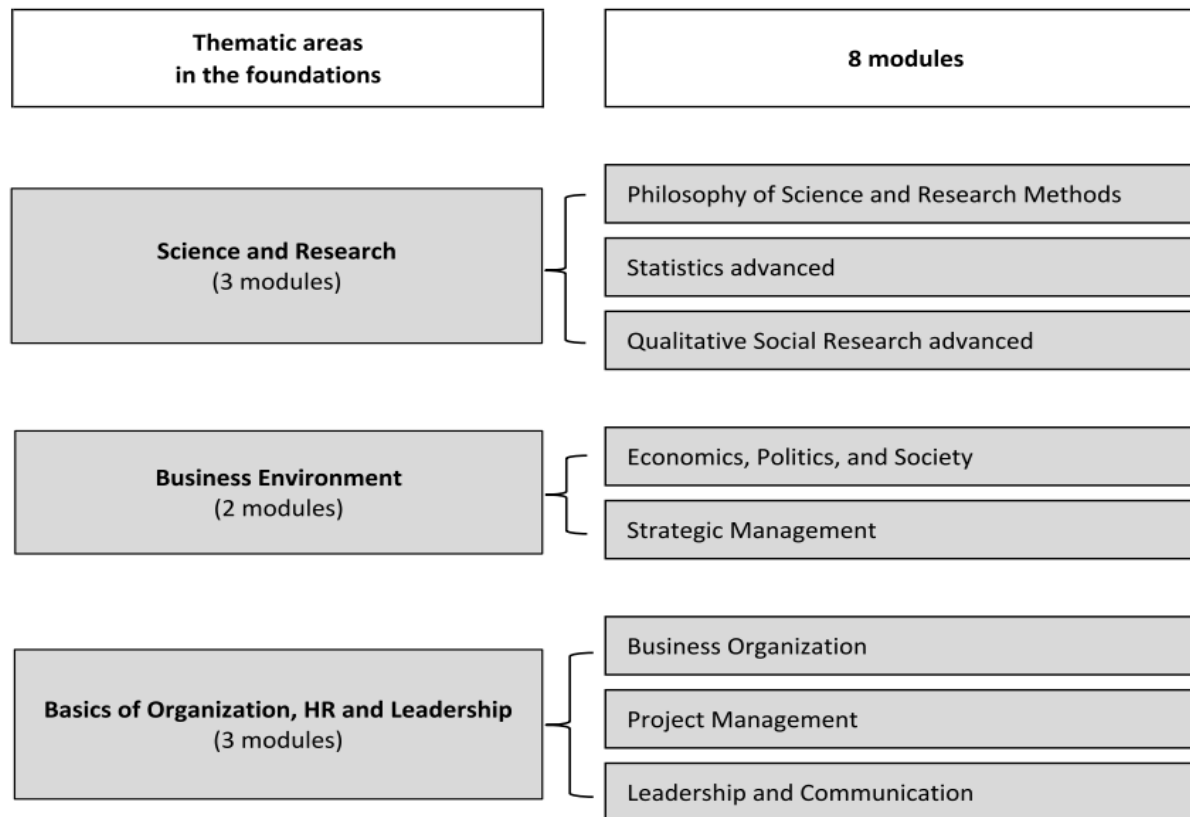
Thematic areas in the foundations

8 modules

Science and Research
(3 modules)

Philosophy of Science and Research Methods

Statistics advanced

Qualitative Social Research advanced

Business Environment
(2 modules)

Economics, Politics, and Society

Strategic Management

Basics of Organization, HR and Leadership
(3 modules)

Business Organization

Project Management

Leadership and Communication